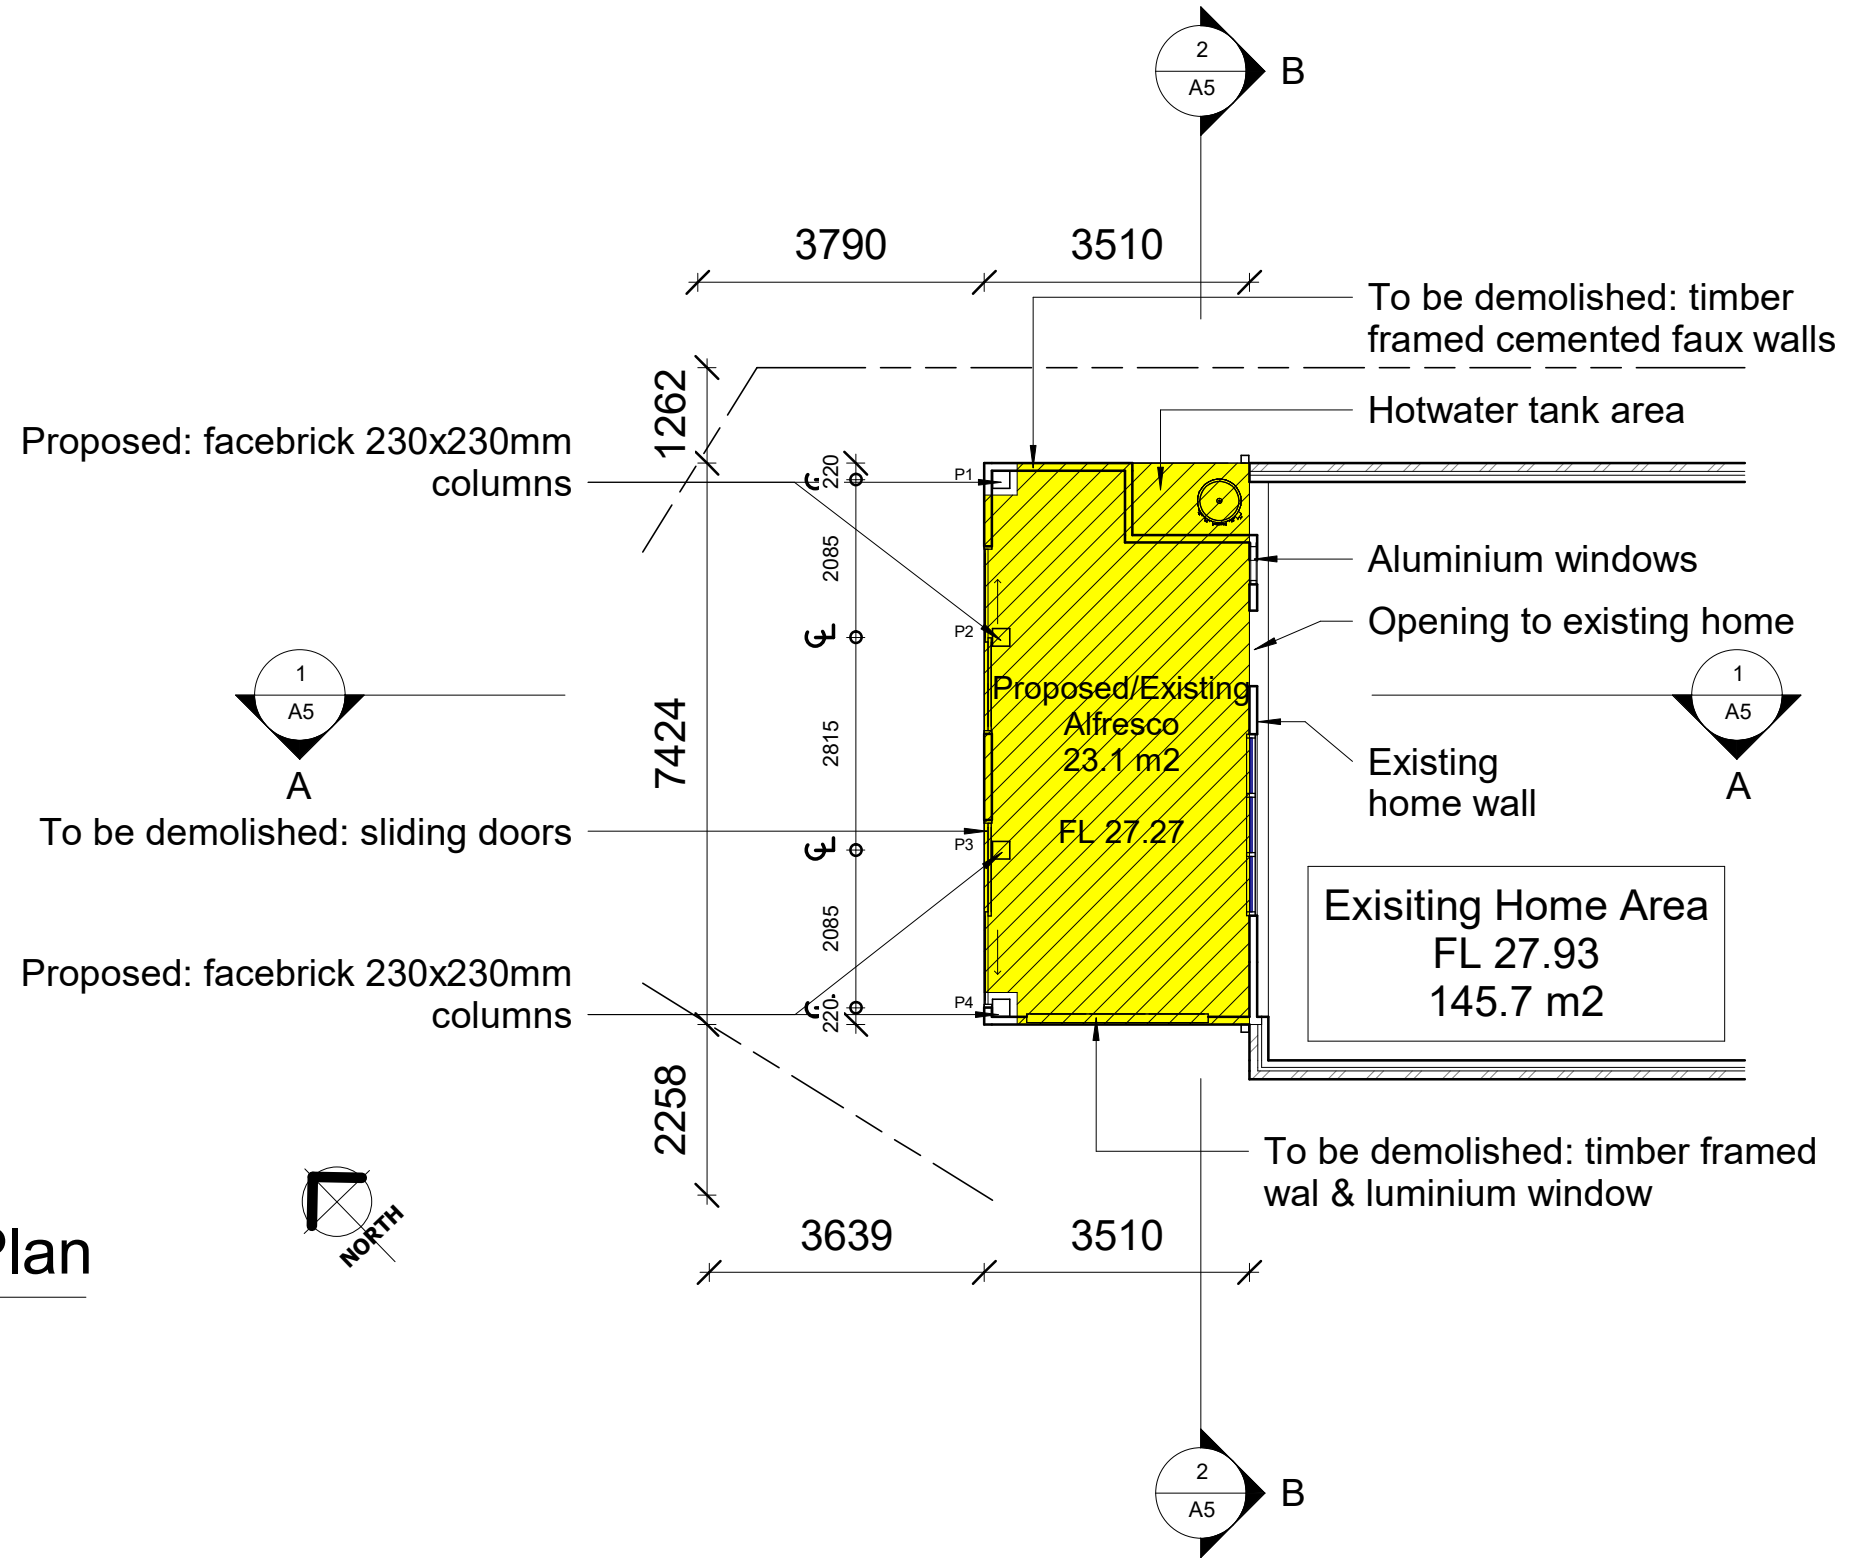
2
A5
B

3790
3510

To be demolished: timber framed cemented faux walls

Hotwater tank area

1262

Proposed: facebrick 230x230mm columns

220
P1

2085

Aluminium windows

P2

Opening to existing home

1
A5
A

Proposed/Existing Alfresco 23.1 m2

FL 27.27

1
A5
A

7424

2815

Existing home wall

To be demolished: sliding doors

P3

Exisiting Home Area
FL 27.93
145.7 m2

2085

Proposed: facebrick 230x230mm columns

220
P4

2258

NORTH

Plan

To be demolished: timber framed wal & luminium window

3639
3510

2
A5
B